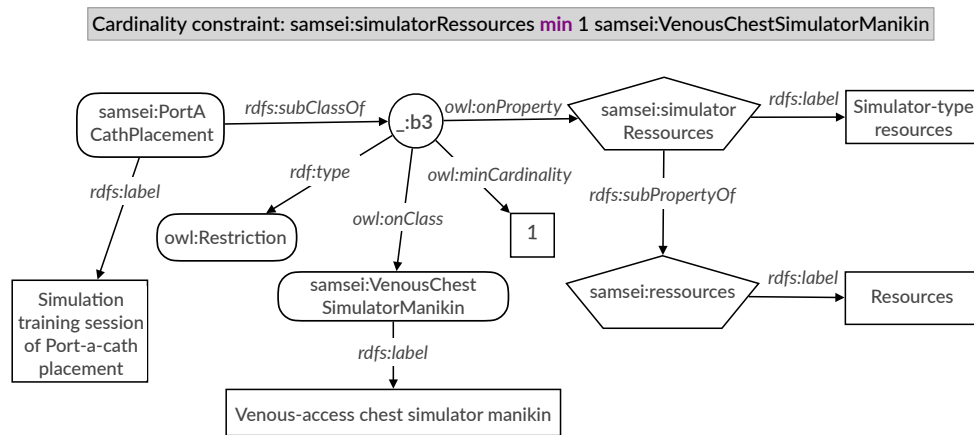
Cardinality constraint: samsei:simulatorRessources min 1 samsei:VenousChestSimulatorManikin

samsei:PortA CathPlacement

rdfs:subClassOf

_:b3

owl:onProperty

samsei:simulator Ressources

rdfs:label

Simulator-type resources

rdfs:label

rdf:type

owl:minCardinality

owl:onClass

rdfs:subPropertyOf

owl:Restriction

1

samsei:VenousChest SimulatorManikin

samsei:ressources

rdfs:label

Resources

Simulation training session of Port-a-cath placement

rdfs:label

Venous-access chest simulator manikin